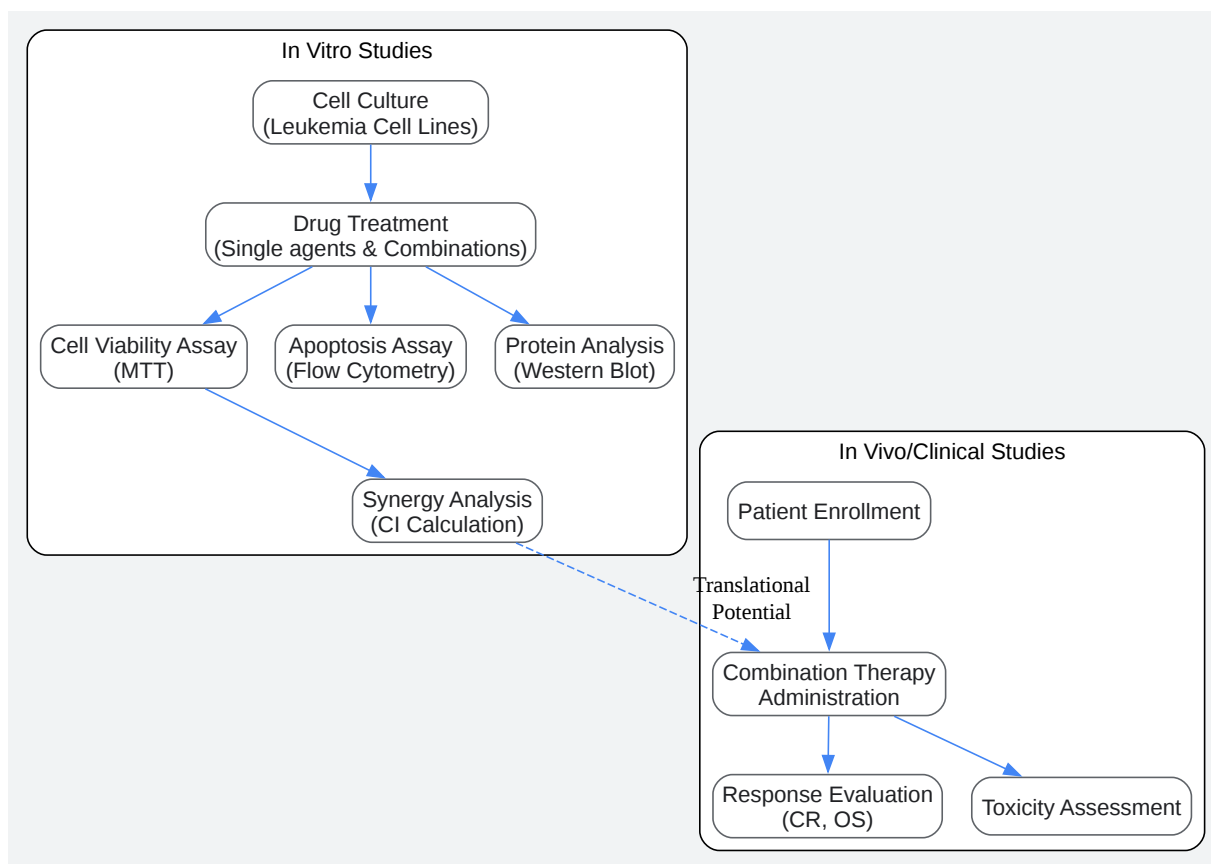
In Vitro Studies

Cell Culture
(Leukemia Cell Lines)

Drug Treatment
(Single agents & Combinations)

Cell Viability Assay
(MTT)

Apoptosis Assay
(Flow Cytometry)

Protein Analysis
(Western Blot)

Synergy Analysis
(CI Calculation)

In Vivo/Clinical Studies

Patient Enrollment

Translational Potential

Combination Therapy Administration

Response Evaluation
(CR, OS)

Toxicity Assessment